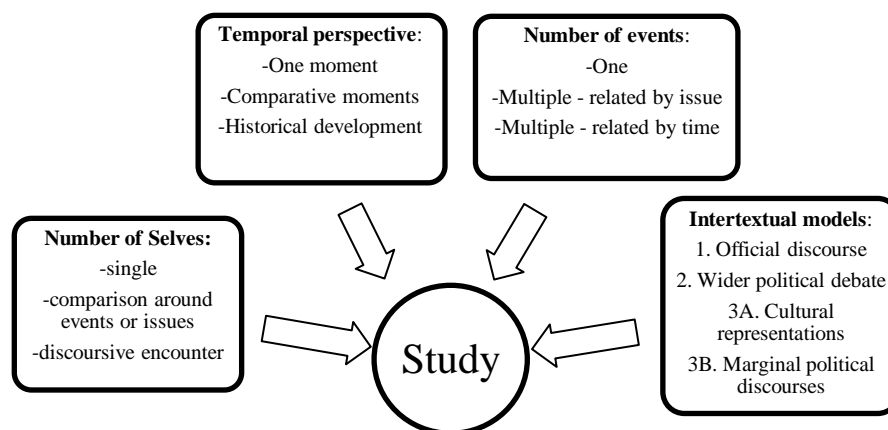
**Temporal perspective**:
-One moment
-Comparative moments
-Historical development

**Number of events**:
-One
-Multiple - related by issue
-Multiple - related by time

**Number of Selves:**
-single
-comparison around events or issues
-discoursive encounter

Study

**Intertextual models**:
1. Official discourse
2. Wider political debate
3A. Cultural representations
3B. Marginal political discourses